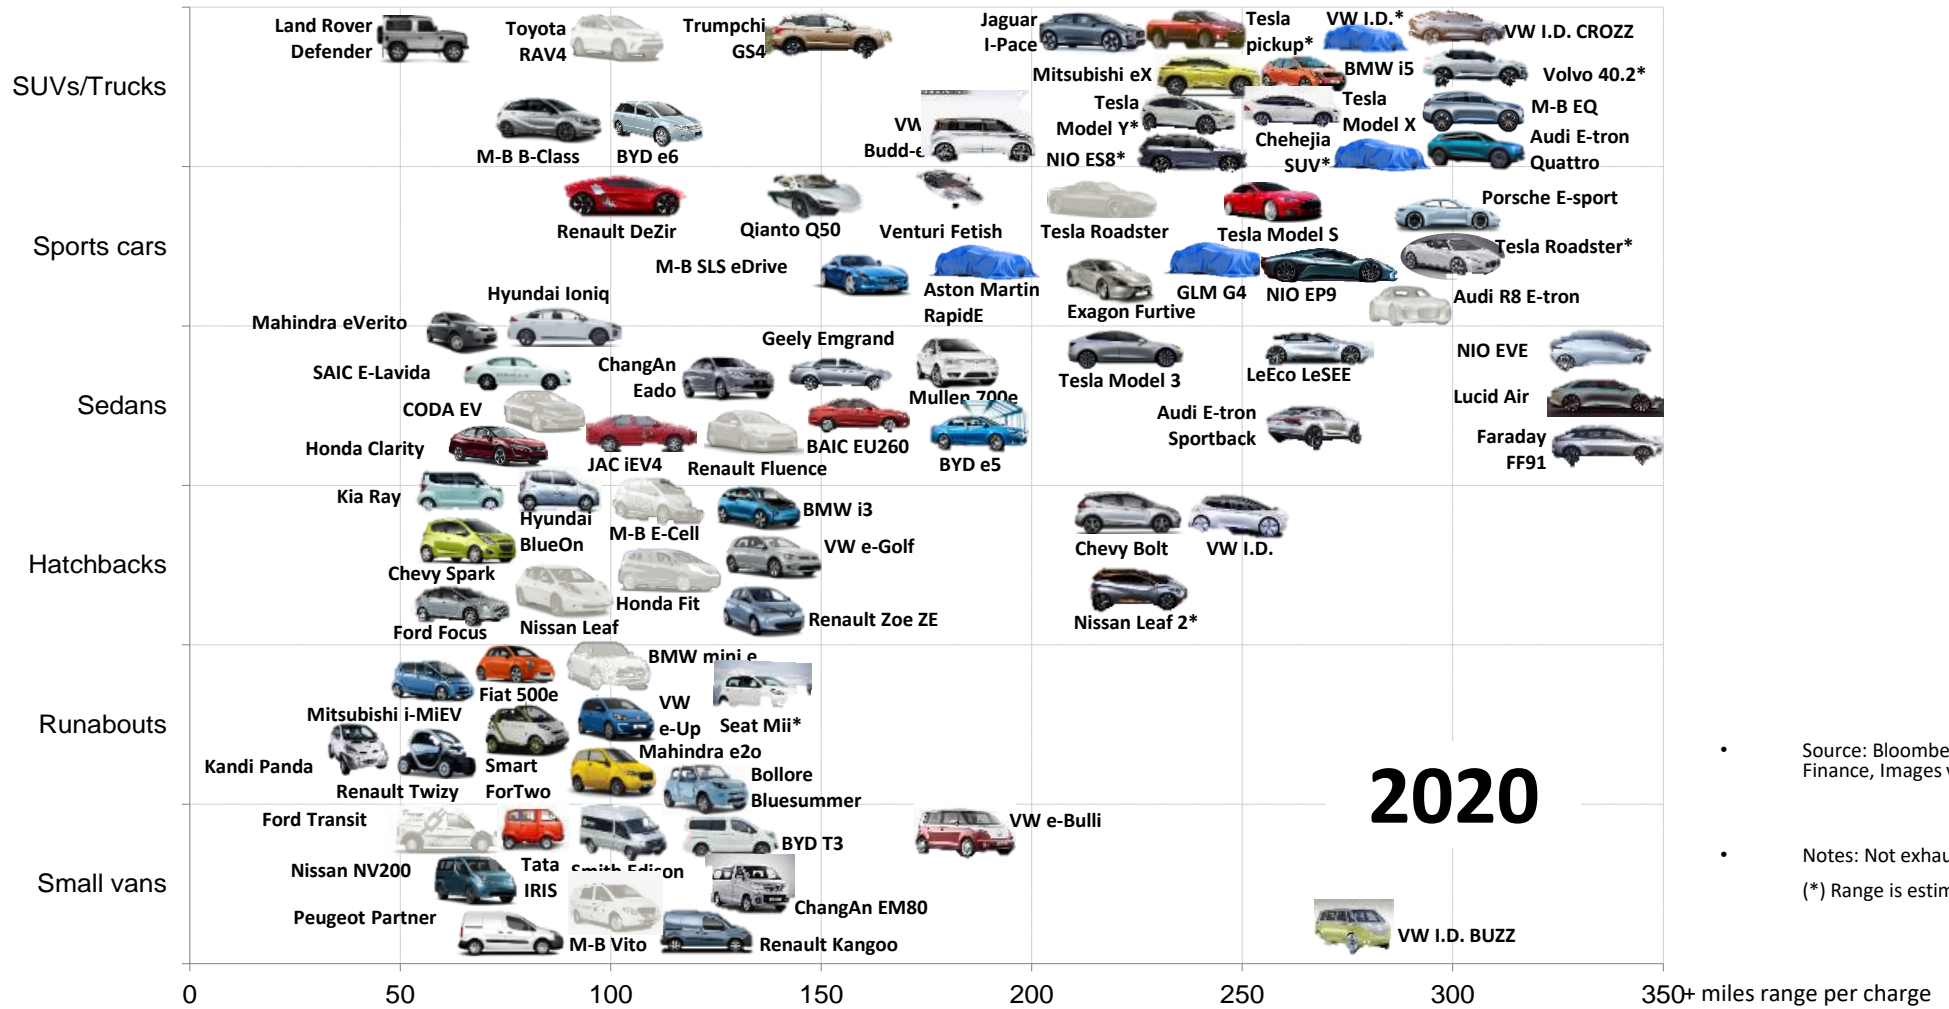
SUVs/Trucks

Land Rover Defender
Toyota RAV4
Trumpchi GS4
Jaguar I-Pace
Tesla pickup*
VW I.D.*
VW I.D. CROZZ
Mitsubishi eX
BMW i5
Volvo 40.2*
M-B B-Class
BYD e6
VW Budd-e
Tesla Model Y*
Tesla Model X
M-B EQ
NIO ES8*
Chehejia SUV*
Audi E-tron Quattro

Sports cars

Renault DeZir
Qianto Q50
Venturi Fetish
Tesla Roadster
Tesla Model S
Porsche E-sport
Tesla Roadster*
M-B SLS eDrive
Aston Martin RapidE
Exagon Furtive
GLM G4
NIO EP9
Audi R8 E-tron
Hyundai Ioniq

Sedans

Mahindra eVerito
Geely Emgrand
SAIC E-Lavida
ChangAn Eado
Mullen 700e
Tesla Model 3
LeEco LeSEE
NIO EVE
CODA EV
Audi E-tron Sportback
Lucid Air
Honda Clarity
BAIC EU260
JAC iEV4
Renault Fluence
BYD e5
Faraday FF91

Hatchbacks

Kia Ray
Hyundai BlueOn
M-B E-Cell
BMW i3
VW e-Golf
Chevy Bolt
VW I.D.
Chevy Spark
Honda Fit
Ford Focus
Nissan Leaf
Renault Zoe ZE
Nissan Leaf 2*

Runabouts

BMW mini e
Fiat 500e
Mitsubishi i-MiEV
VW e-Up
Seat Mii*
Mahindra e2o
Kandi Panda
Smart ForTwo
Renault Twizy
Bollore Bluesummer

2020

Small vans

Ford Transit
VW e-Bulli
BYD T3
Nissan NV200
Tata IRIS
Smith Edison
ChangAn EM80
Peugeot Partner
M-B Vito
Renault Kangoo
VW I.D. BUZZ

0 50 100 150 200 250 300 350+ miles range per charge

• Source: Bloombe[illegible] Finance, Images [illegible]

• Notes: Not exhau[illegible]
(*) Range is estim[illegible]